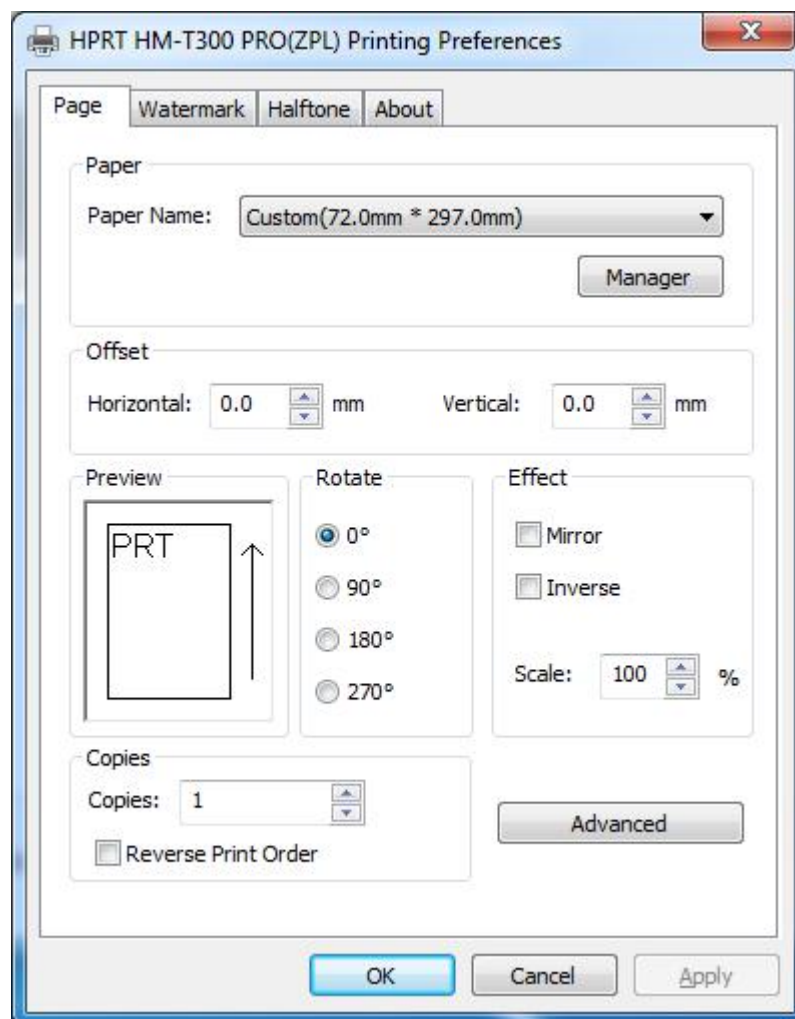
HPRT HM-T300 PRO(ZPL) Printing Preferences

Page | Watermark | Halftone | About

Paper
Paper Name: Custom(72.0mm * 297.0mm)
Manager

Offset
Horizontal: 0.0 mm
Vertical: 0.0 mm

Preview
PRT

Rotate
0°
90°
180°
270°

Effect
Mirror
Inverse
Scale: 100 %

Copies
Copies: 1
Reverse Print Order

Advanced

OK
Cancel
Apply